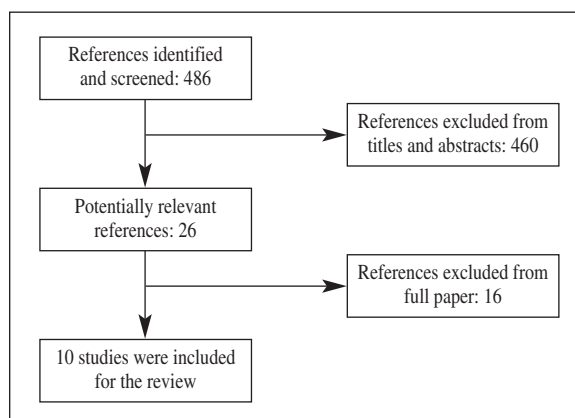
References identified and screened: 486

References excluded from titles and abstracts: 460

Potentially relevant references: 26

References excluded from full paper: 16

10 studies were included for the review